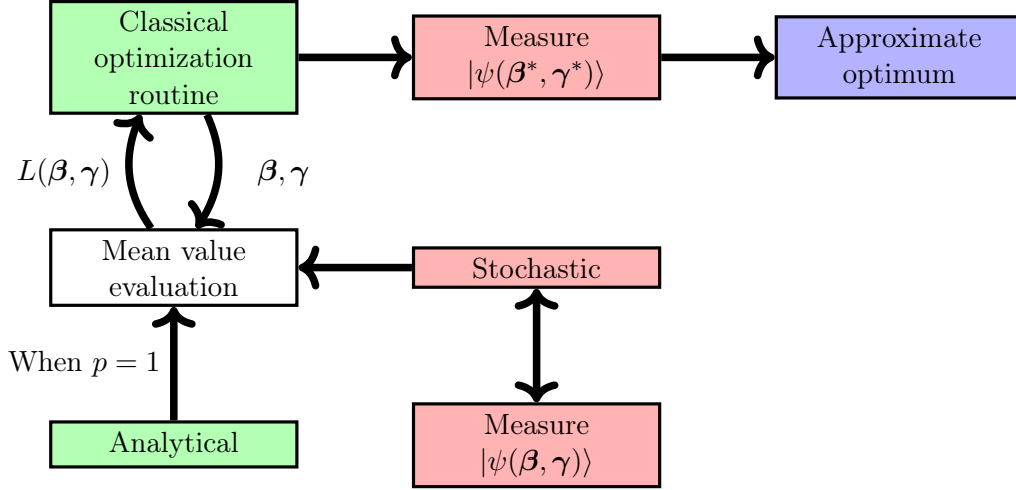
Classical optimization routine

Measure $|\psi(\boldsymbol{\beta}^*, \boldsymbol{\gamma}^*)\rangle$

Approximate optimum

$L(\boldsymbol{\beta}, \boldsymbol{\gamma})$

$\boldsymbol{\beta}, \boldsymbol{\gamma}$

Mean value evaluation

Stochastic

When $p = 1$

Analytical

Measure $|\psi(\boldsymbol{\beta}, \boldsymbol{\gamma})\rangle$